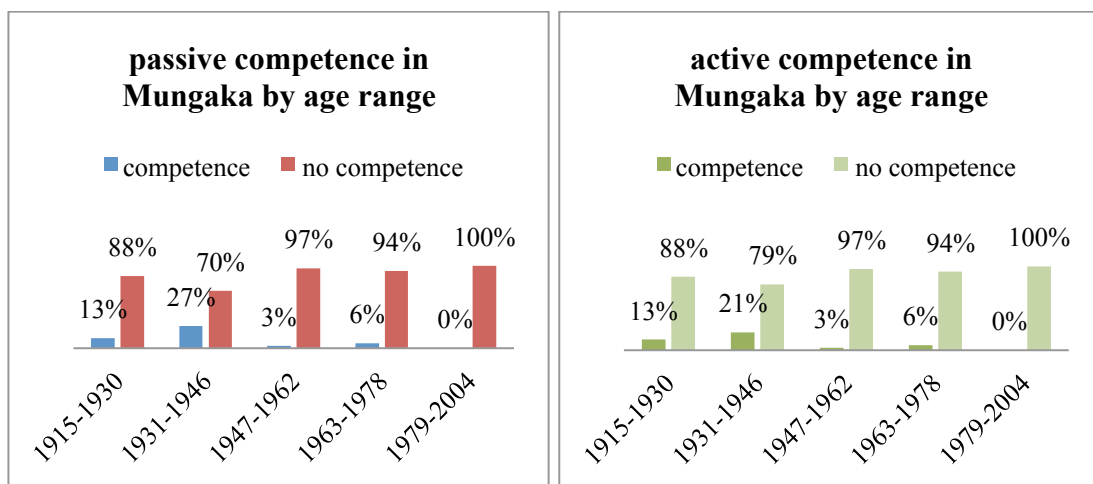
passive competence in Mungaka by age range

competence no competence

| | competence | no competence |
|---|---|---|
| 1915-1930 | 13% | 88% |
| 1931-1946 | 27% | 70% |
| 1947-1962 | 3% | 97% |
| 1963-1978 | 6% | 94% |
| 1979-2004 | 0% | 100% |

active competence in Mungaka by age range

competence no competence

| | competence | no competence |
|---|---|---|
| 1915-1930 | 13% | 88% |
| 1931-1946 | 21% | 79% |
| 1947-1962 | 3% | 97% |
| 1963-1978 | 6% | 94% |
| 1979-2004 | 0% | 100% |